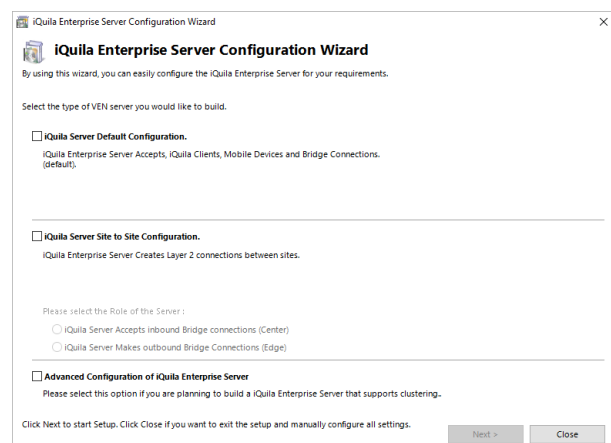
iQuila Enterprise Server Configuration Wizard

×

iQuila Enterprise Server Configuration Wizard

By using this wizard, you can easily configure the iQuila Enterprise Server for your requirements.

Select the type of VEN server you would like to build.

iQuila Server Default Configuration.

iQuila Enterprise Server Accepts, iQuila Clients, Mobile Devices and Bridge Connections. (default).

iQuila Server Site to Site Configuration.

iQuila Enterprise Server Creates Layer 2 connections between sites.

Please select the Role of the Server :

iQuila Server Accepts inbound Bridge connections (Center)

iQuila Server Makes outbound Bridge Connections (Edge)

Advanced Configuration of iQuila Enterprise Server

Please select this option if you are planning to build a iQuila Enterprise Server that supports clustering..

Click Next to start Setup. Click Close if you want to exit the setup and manually configure all settings.

Next >

Close